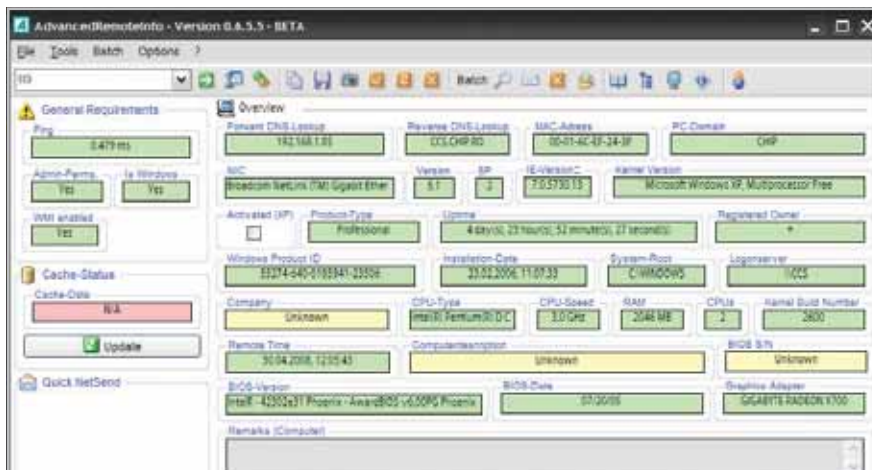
AdvancedRemoteInfo - Version 0.6.5.5 - BETA

File Tools Batch Options ?

103

Batch

General Requirements

Ping
0.479 ms

Admin-Perms.
Yes

Is Windows
Yes

WMI enabled
Yes

Cache-Status

Cache-Date
N/A

Update

Quick NetSend

Overview

Forward DNS-Lookup
192.168.1.03

Reverse DNS-Lookup
CCL.CHIP.BD

MAC-Adress
00-01-6C-EF-24-3F

PC-Domain
CHIP

NIC
Broadcom NetLink (TM) Gigabit Ether

Version
5.1

SP
2

IE-Version
7.0.5730.13

Kernel Version
Microsoft Windows XP, Multiprocessor Free

Activated (XP)

Product-Type
Professional

Uptime
4 day(s), 23 hour(s), 52 minute(s), 27 second(s)

Registered Owner
*

Windows Product ID
55274-640-0165941-23556

Installation-Date
23.02.2006, 11:07:33

System-Root
C:\WINDOWS

Logonserver
\\CCS

Company
Unknown

CPU-Type
Intel(R) Pentium(R) D C

CPU-Speed
3.0 GHz

RAM
2046 MB

CPUs
2

Kernel Build Number
2600

Remote Time
30.04.2008, 12:05:43

Computerdescription
Unknown

BIOS S/N
Unknown

BIOS-Version
IntelR - 42302e31 Phoenix - AwardBIOS v6.00PG Phoenix

BIOS-Date
07/20/05

Graphics Adapter
GIGABYTE RADEON X700

Remarks (Computer)